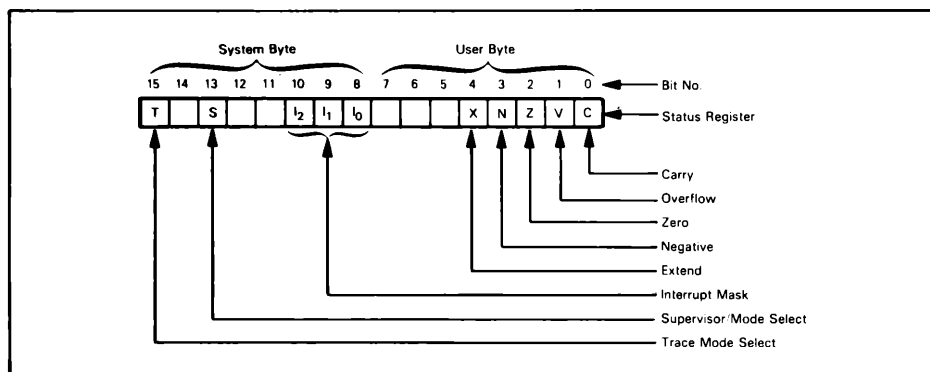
System Byte

User Byte

15 14 13 12 11 10 9 8 7 6 5 4 3 2 1 0

Bit No.

| T | | S | | | $I_2$ | $I_1$ | $I_0$ | | | | X | N | Z | V | C |
|---|---|---|---|---|---|---|---|---|---|---|---|---|---|---|---|

Status Register

Carry

Overflow

Zero

Negative

Extend

Interrupt Mask

Supervisor/Mode Select

Trace Mode Select